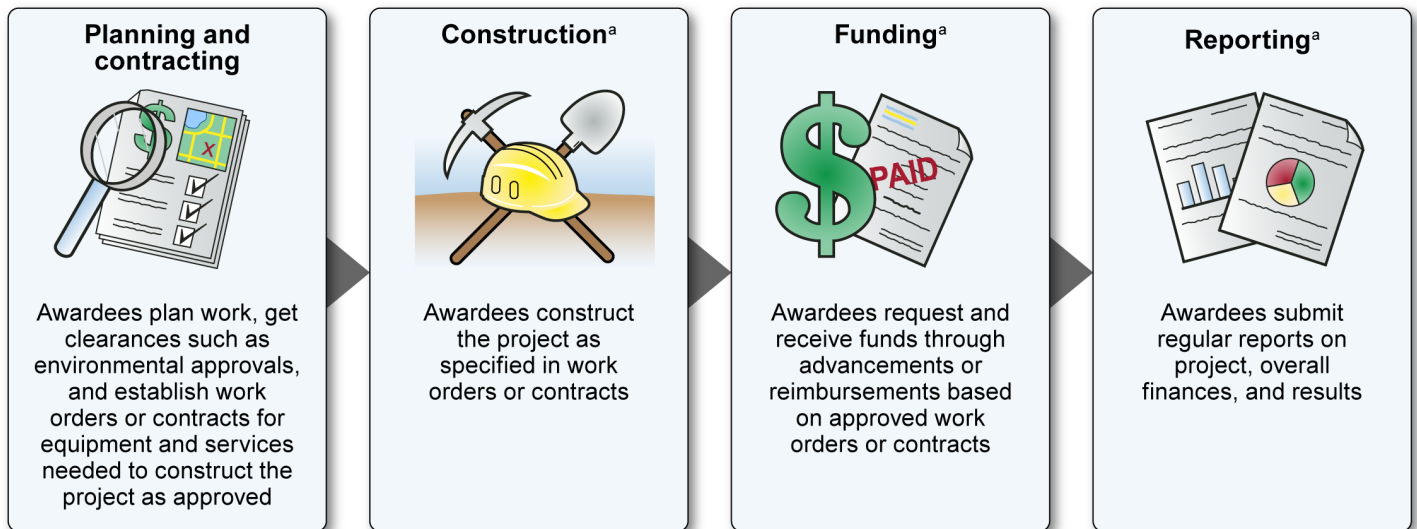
Planning and contracting

Awardees plan work, get clearances such as environmental approvals, and establish work orders or contracts for equipment and services needed to construct the project as approved

Construction$^a$

Awardees construct the project as specified in work orders or contracts

Funding$^a$

PAID

Awardees request and receive funds through advancements or reimbursements based on approved work orders or contracts

Reporting$^a$

Awardees submit regular reports on project, overall finances, and results